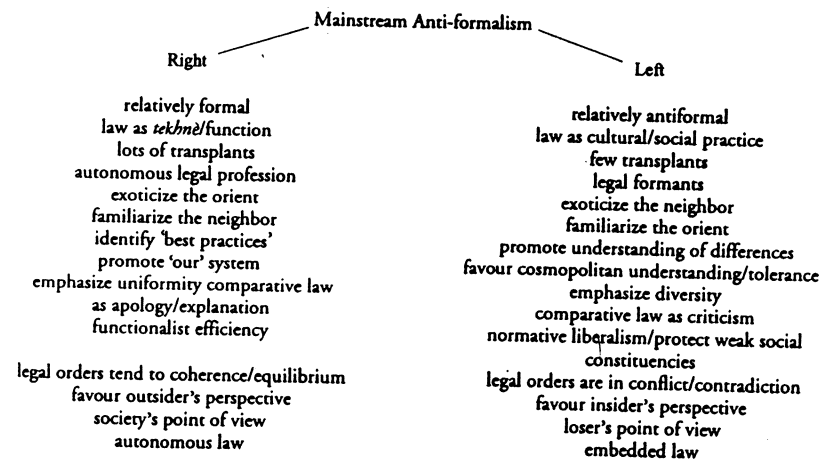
Mainstream Anti-formalism

Right

relatively formal
law as *tekhnē*/function
lots of transplants
autonomous legal profession
exoticize the orient
familiarize the neighbor
identify 'best practices'
promote 'our' system
emphasize uniformity comparative law
as apology/explanation
functionalist efficiency

legal orders tend to coherence/equilibrium
favour outsider's perspective
society's point of view
autonomous law

Left

relatively antiformal
law as cultural/social practice
few transplants
legal formants
exoticize the neighbor
familiarize the orient
promote understanding of differences
favour cosmopolitan understanding/tolerance
emphasize diversity
comparative law as criticism
normative liberalism/protect weak social constituencies
legal orders are in conflict/contradiction
favour insider's perspective
loser's point of view
embedded law